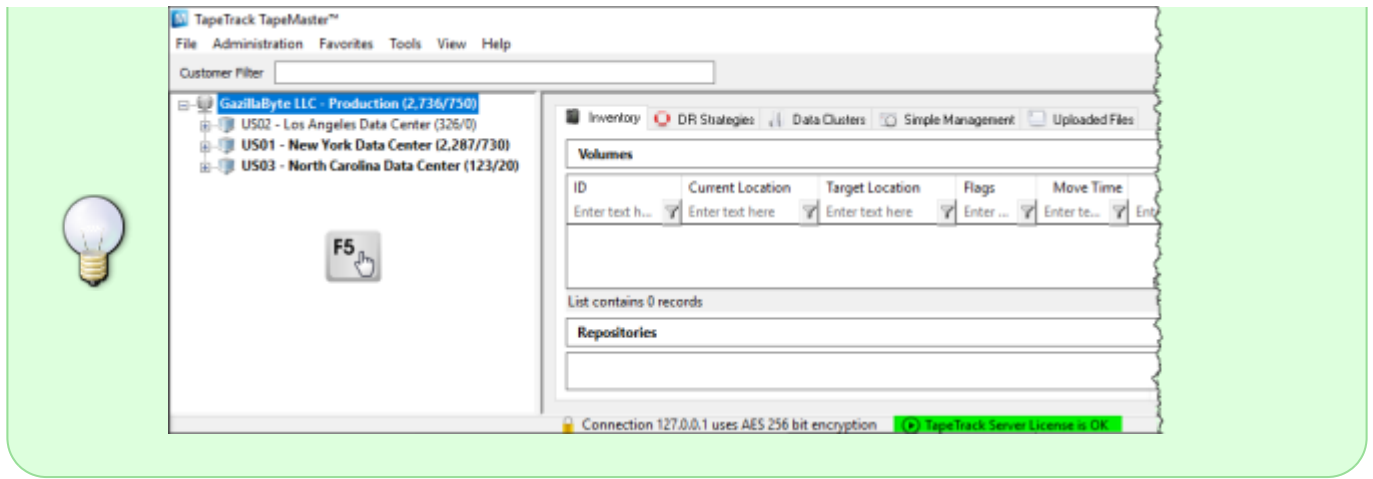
TapeTrack TapeMaster™

File Administration Favorites Tools View Help

Customer Filter

GazillaByte LLC - Production (2,736/750)
US02 - Los Angeles Data Center (326/0)
US01 - New York Data Center (2,287/730)
US03 - North Carolina Data Center (123/20)

F5

Inventory DR Strategies Data Clusters Simple Management Uploaded Files

Volumes

| ID | Current Location | Target Location | Flags | Move Time | |
|---|---|---|---|---|---|
| Enter text h... | Enter text here | Enter text here | Enter ... | Enter te... | Ent |

List contains 0 records

Repositories

Connection 127.0.0.1 uses AES 256 bit encryption TapeTrack Server License is OK